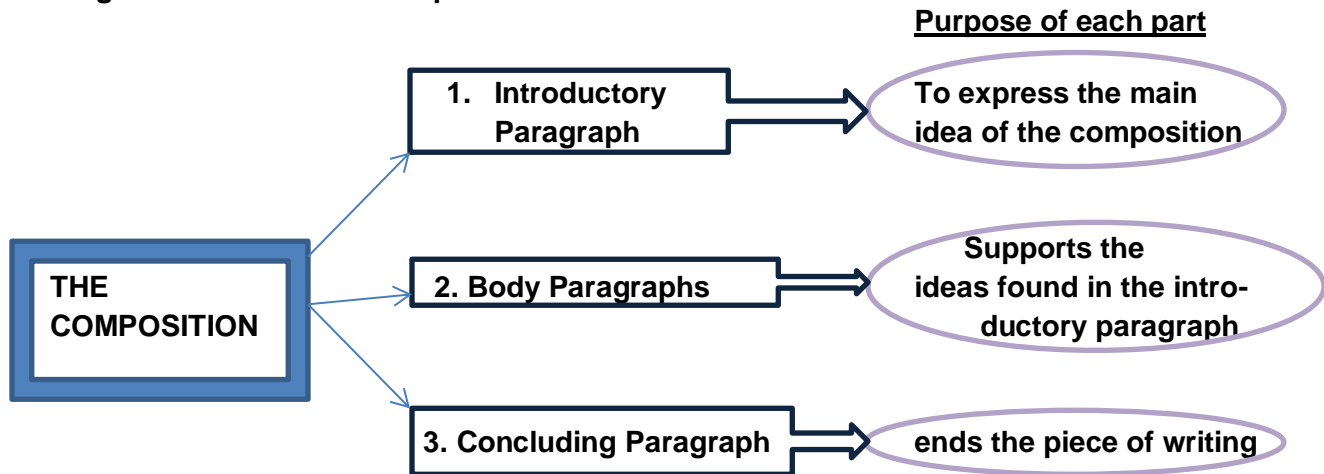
Purpose of each part

THE COMPOSITION

1. Introductory Paragraph

To express the main idea of the composition

2. Body Paragraphs

Supports the ideas found in the introductory paragraph

3. Concluding Paragraph

ends the piece of writing